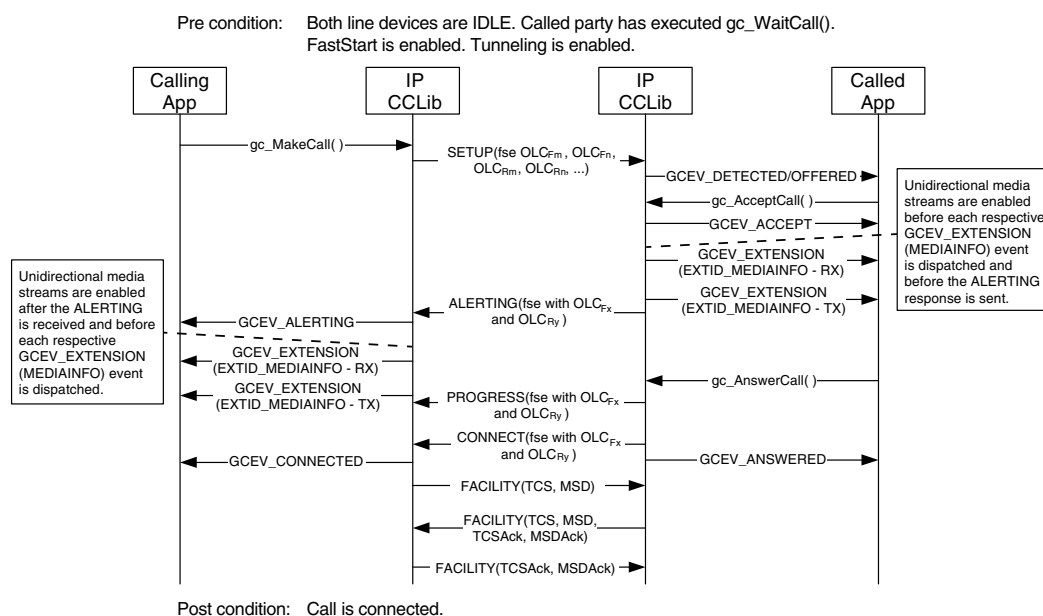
Pre condition: Both line devices are IDLE. Called party has executed gc_WaitCall(). FastStart is enabled. Tunneling is enabled.

Calling App

IP CCLib

IP CCLib

Called App

gc_MakeCall( )

SETUP(fse $OLC_{Fm}$ , $OLC_{Fn}$, $OLC_{Rm}$, $OLC_{Rn}$, ...)

GCEV_DETECTED/OFFERED

gc_AcceptCall( )

GCEV_ACCEPT

Unidirectional media streams are enabled before each respective GCEV_EXTENSION (MEDIAINFO) event is dispatched and before the ALERTING response is sent.

GCEV_EXTENSION (EXTID_MEDIAINFO - RX)

GCEV_EXTENSION (EXTID_MEDIAINFO - TX)

Unidirectional media streams are enabled after the ALERTING is received and before each respective GCEV_EXTENSION (MEDIAINFO) event is dispatched.

ALERTING(fse with $OLC_{Fx}$ and $OLC_{Ry}$ )

GCEV_ALERTING

GCEV_EXTENSION (EXTID_MEDIAINFO - RX)

gc_AnswerCall( )

GCEV_EXTENSION (EXTID_MEDIAINFO - TX)

PROGRESS(fse with $OLC_{Fx}$ and $OLC_{Ry}$ )

CONNECT(fse with $OLC_{Fx}$ and $OLC_{Ry}$ )

GCEV_CONNECTED

GCEV_ANSWERED

FACILITY(TCS, MSD)

FACILITY(TCS, MSD, TCSAck, MSDAck)

FACILITY(TCSAck, MSDAck)

Post condition: Call is connected.